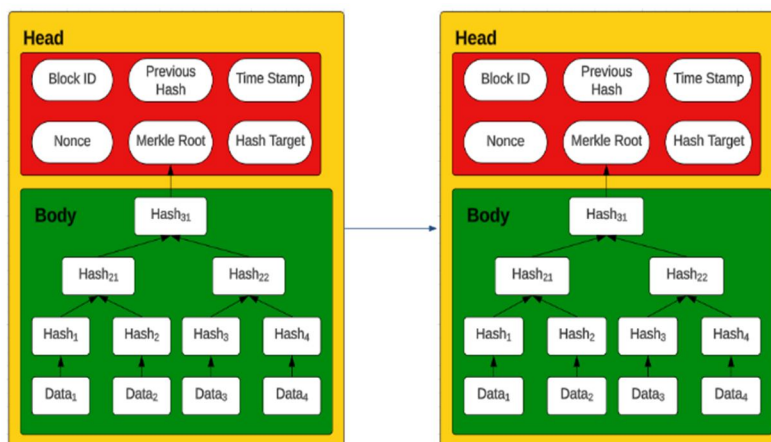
Head

Block ID
Previous Hash
Time Stamp
Nonce
Merkle Root
Hash Target

Body

Hash$_{31}$
Hash$_{21}$
Hash$_{22}$
Hash$_{1}$
Hash$_{2}$
Hash$_{3}$
Hash$_{4}$
Data$_{1}$
Data$_{2}$
Data$_{3}$
Data$_{4}$

Head

Block ID
Previous Hash
Time Stamp
Nonce
Merkle Root
Hash Target

Body

Hash$_{31}$
Hash$_{21}$
Hash$_{22}$
Hash$_{1}$
Hash$_{2}$
Hash$_{3}$
Hash$_{4}$
Data$_{1}$
Data$_{2}$
Data$_{3}$
Data$_{4}$